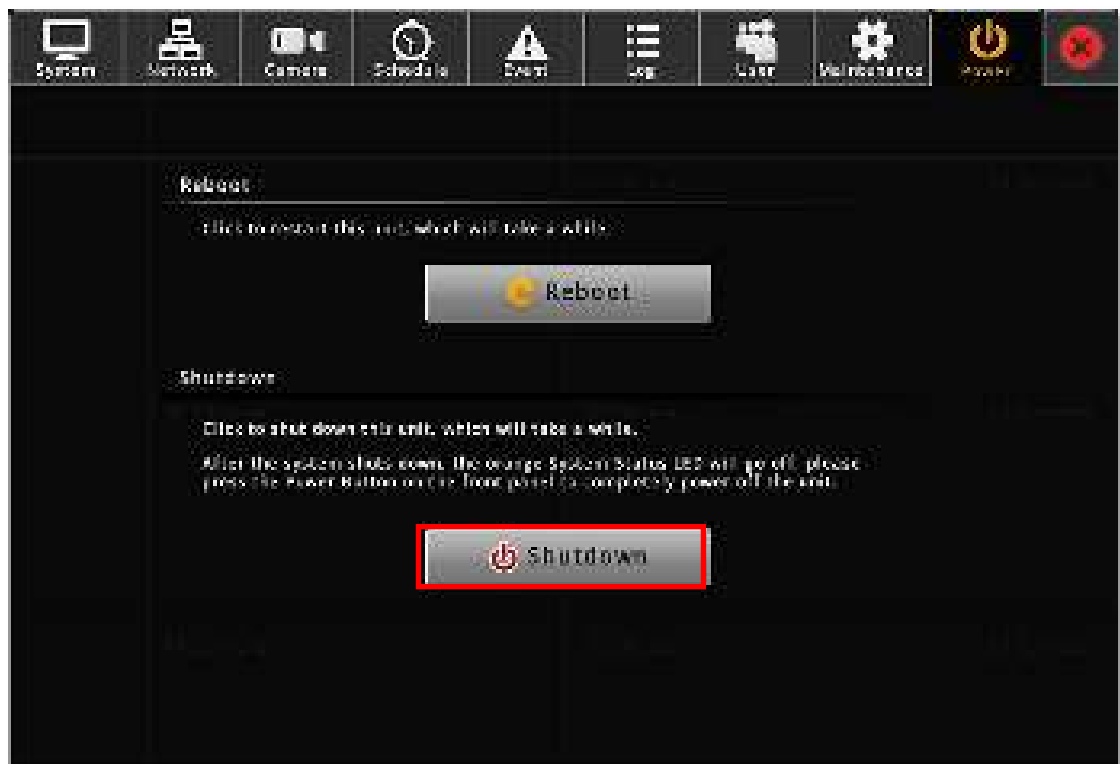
System Network Camera Schedule Event Log User Maintenance Power

Reboot

Click to restart this unit, which will take a while.

Reboot

Shutdown

Click to shut down this unit, which will take a while.

After the system shuts down, the orange System Status LED will go off, please press the Power Button on the front panel to completely power off the unit.

Shutdown